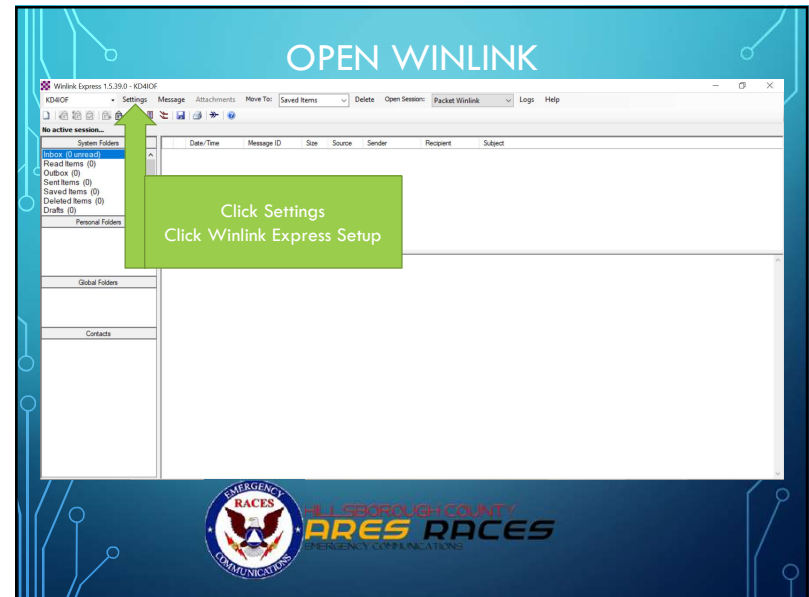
OPEN WINLINK

Winlink Express 1.5.39.0 - KD4IOF

KD4IOF Settings Message Attachments Move To: Saved Items Delete Open Session: Packet Winlink Logs Help

No active session...

System Folders

Inbox (0 unread)
Read Items (0)
Outbox (0)
Sent Items (0)
Saved Items (0)
Deleted Items (0)
Drafts (0)

Personal Folders

Global Folders

Contacts

| Date/Time | Message ID | Size | Source | Sender | Recipient | Subject |
|---|---|---|---|---|---|---|

Click Settings
Click Winlink Express Setup

EMERGENCY RACES COMMUNICATIONS

HILLSBOROUGH COUNTY
ARES RACES
EMERGENCY COMMUNICATIONS